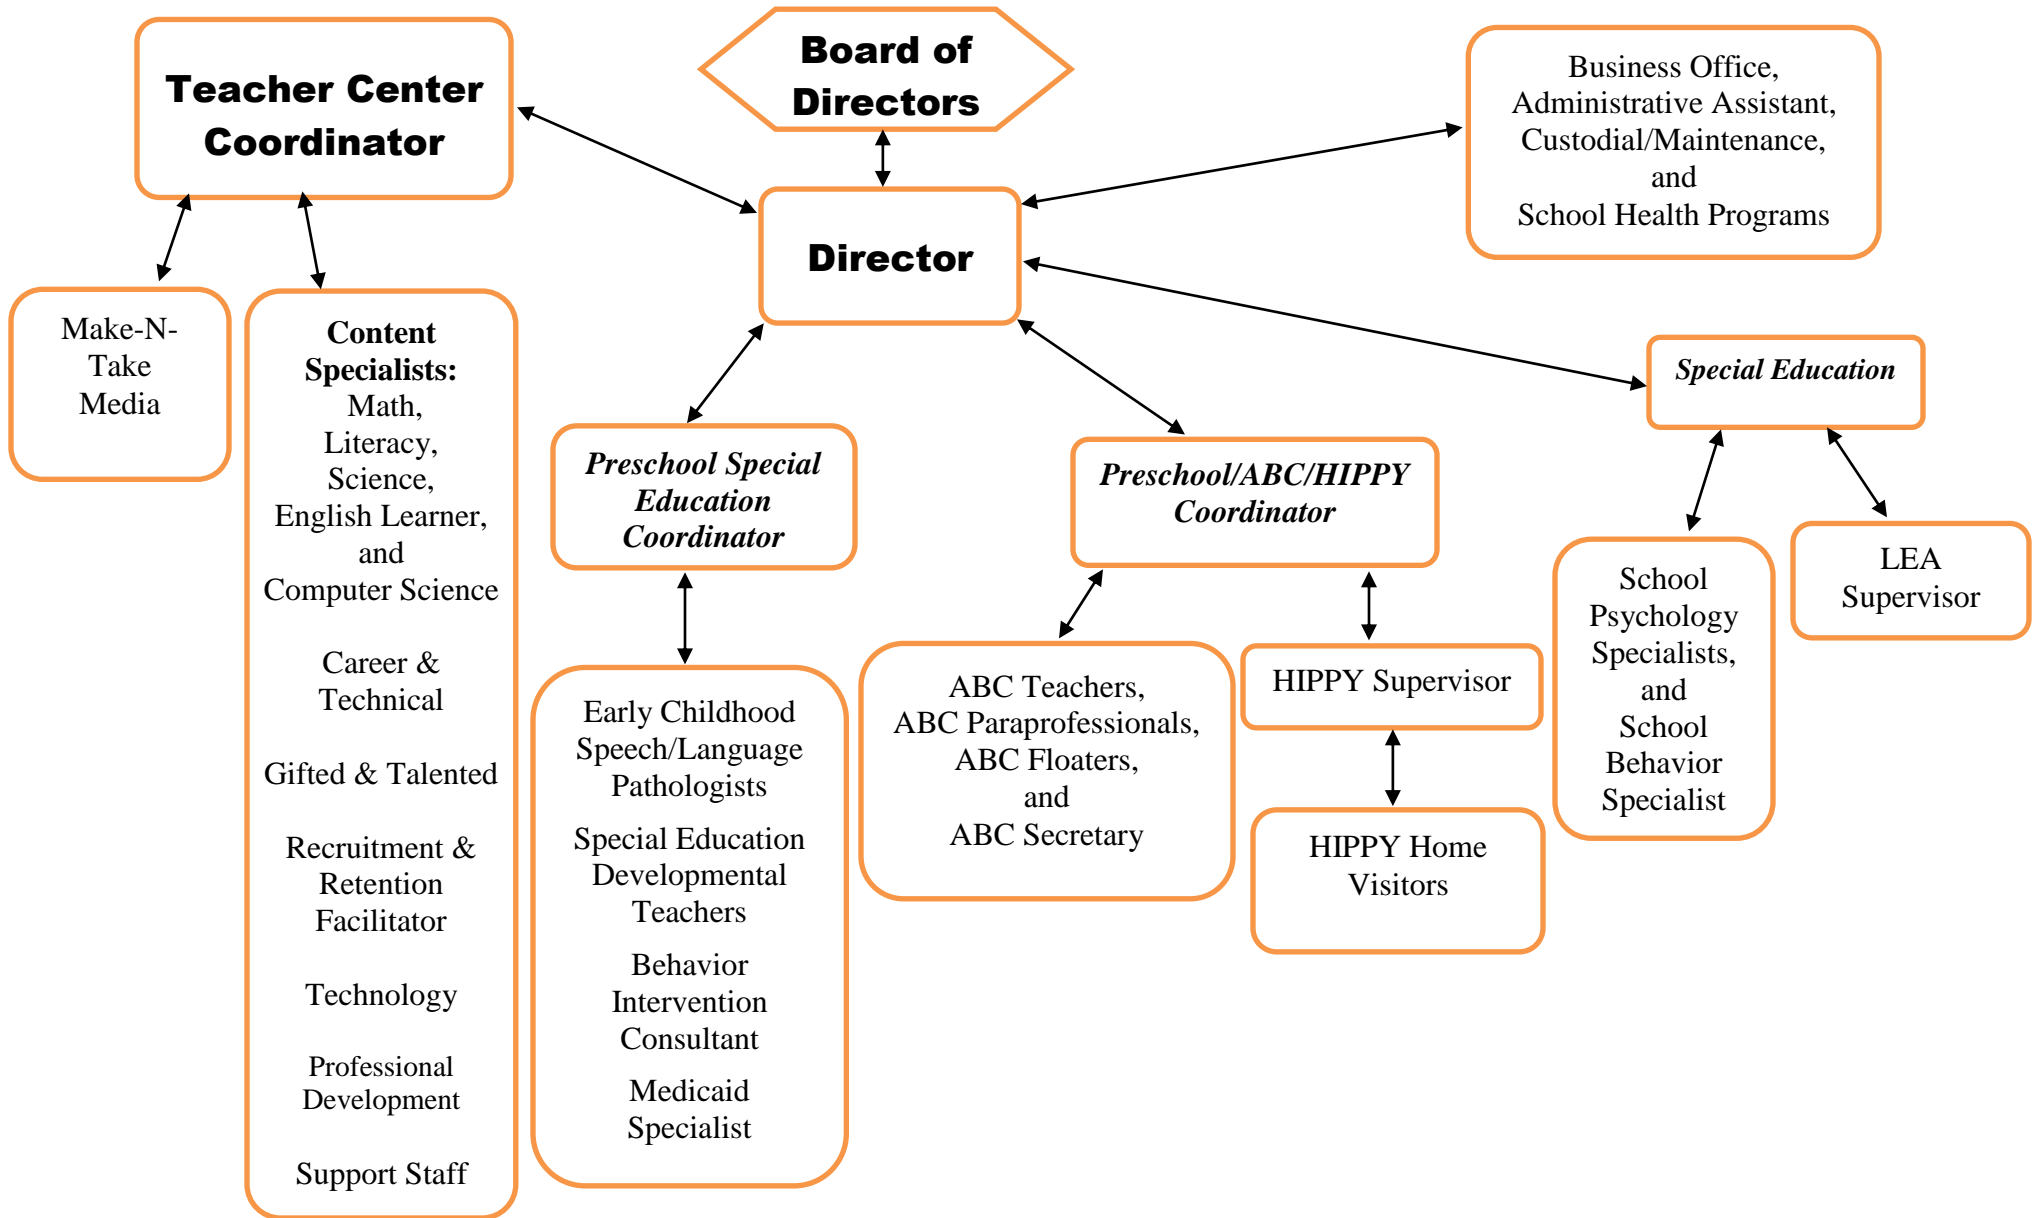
Teacher Center Coordinator

Board of Directors

Business Office, Administrative Assistant, Custodial/Maintenance, and School Health Programs

Director

Make-N-Take Media

Content Specialists:
Math, Literacy, Science, English Learner, and Computer Science

Career & Technical

Gifted & Talented

Recruitment & Retention Facilitator

Technology

Professional Development

Support Staff

Preschool Special Education Coordinator

Early Childhood Speech/Language Pathologists

Special Education Developmental Teachers

Behavior Intervention Consultant

Medicaid Specialist

Preschool/ABC/HIPPY Coordinator

ABC Teachers, ABC Paraprofessionals, ABC Floaters, and ABC Secretary

HIPPY Supervisor

HIPPY Home Visitors

Special Education

School Psychology Specialists, and School Behavior Specialist

LEA Supervisor